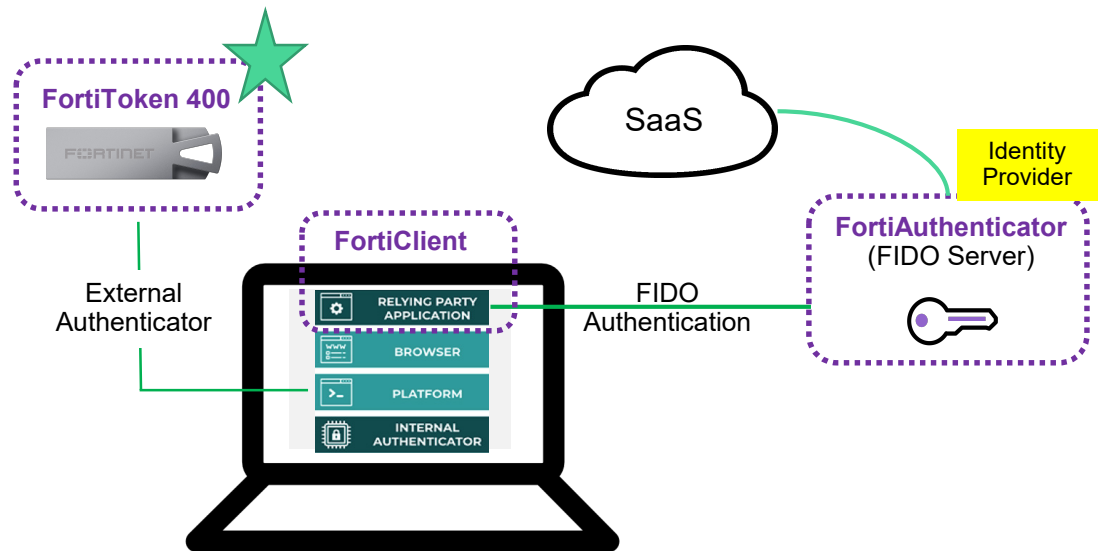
FortiToken 400

FORTINET

SaaS

Identity Provider

FortiAuthenticator (FIDO Server)

FortiClient

External Authenticator

RELYING PARTY APPLICATION

BROWSER

PLATFORM

INTERNAL AUTHENTICATOR

FIDO Authentication